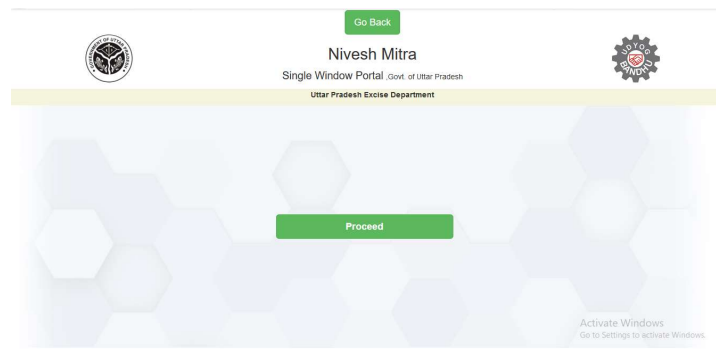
Go Back

GOVERNMENT OF UTTAR PRADESH

Nivesh Mitra

Single Window Portal .Govt. of Uttar Pradesh

UDYOG BANDHU

Uttar Pradesh Excise Department

Proceed

Activate Windows
Go to Settings to activate Windows.